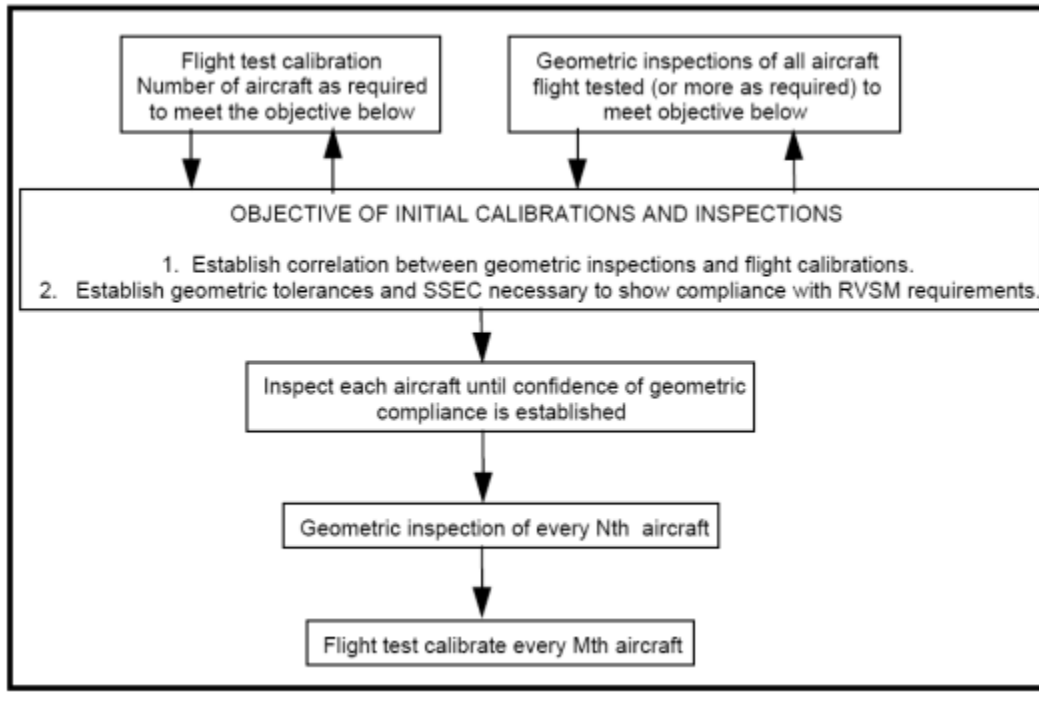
Flight test calibration
Number of aircraft as required to meet the objective below

Geometric inspections of all aircraft flight tested (or more as required) to meet objective below

OBJECTIVE OF INITIAL CALIBRATIONS AND INSPECTIONS

1. Establish correlation between geometric inspections and flight calibrations.
2. Establish geometric tolerances and SSEC necessary to show compliance with RVSM requirements.

Inspect each aircraft until confidence of geometric compliance is established

Geometric inspection of every Nth aircraft

Flight test calibrate every Mth aircraft